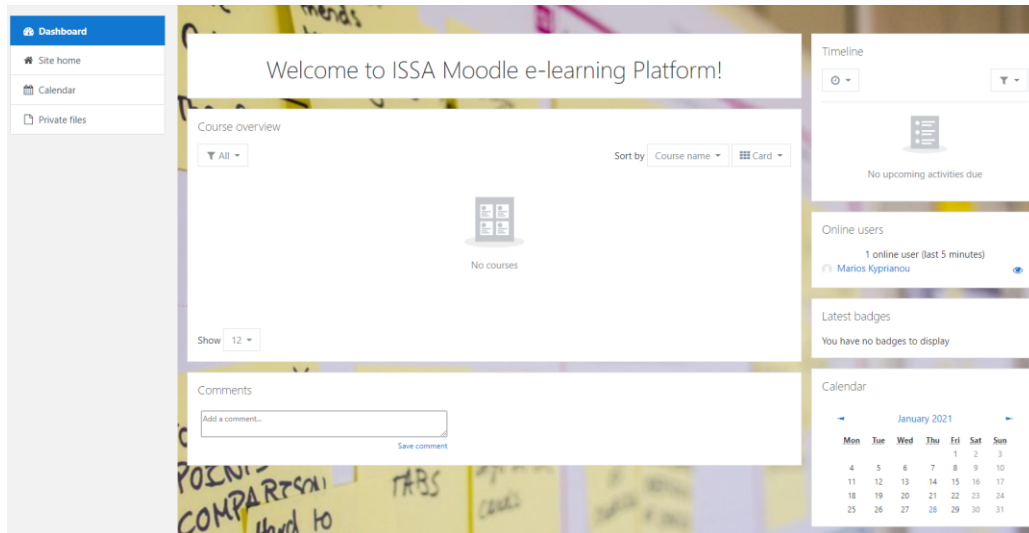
Dashboard
Site home
Calendar
Private files

Welcome to ISSA Moodle e-learning Platform!

Course overview

All

Sort by Course name Card

No courses

Show 12

Comments

Add a comment...

Save comment

Timeline

No upcoming activities due

Online users

1 online user (last 5 minutes)

Marios Kyprianou

Latest badges

You have no badges to display

Calendar

January 2021

| Mon | Tue | Wed | Thu | Fri | Sat | Sun |
|---|---|---|---|---|---|---|
| | | | | 1 | 2 | 3 |
| 4 | 5 | 6 | 7 | 8 | 9 | 10 |
| 11 | 12 | 13 | 14 | 15 | 16 | 17 |
| 18 | 19 | 20 | 21 | 22 | 23 | 24 |
| 25 | 26 | 27 | 28 | 29 | 30 | 31 |

trends
POINTS
COMPARISON
TABS
COOKS
Hard to